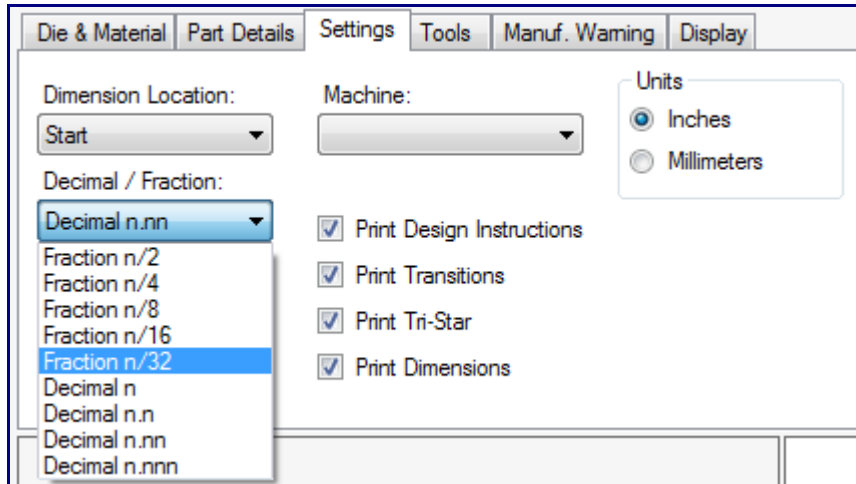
Die & Material | Part Details | Settings | Tools | Manuf. Warning | Display

Dimension Location:
Start

Machine:

Units
Inches
Millimeters

Decimal / Fraction:
Decimal n.nn

Fraction n/2
Fraction n/4
Fraction n/8
Fraction n/16
Fraction n/32
Decimal n
Decimal n.n
Decimal n.nn
Decimal n.nnn

Print Design Instructions
Print Transitions
Print Tri-Star
Print Dimensions